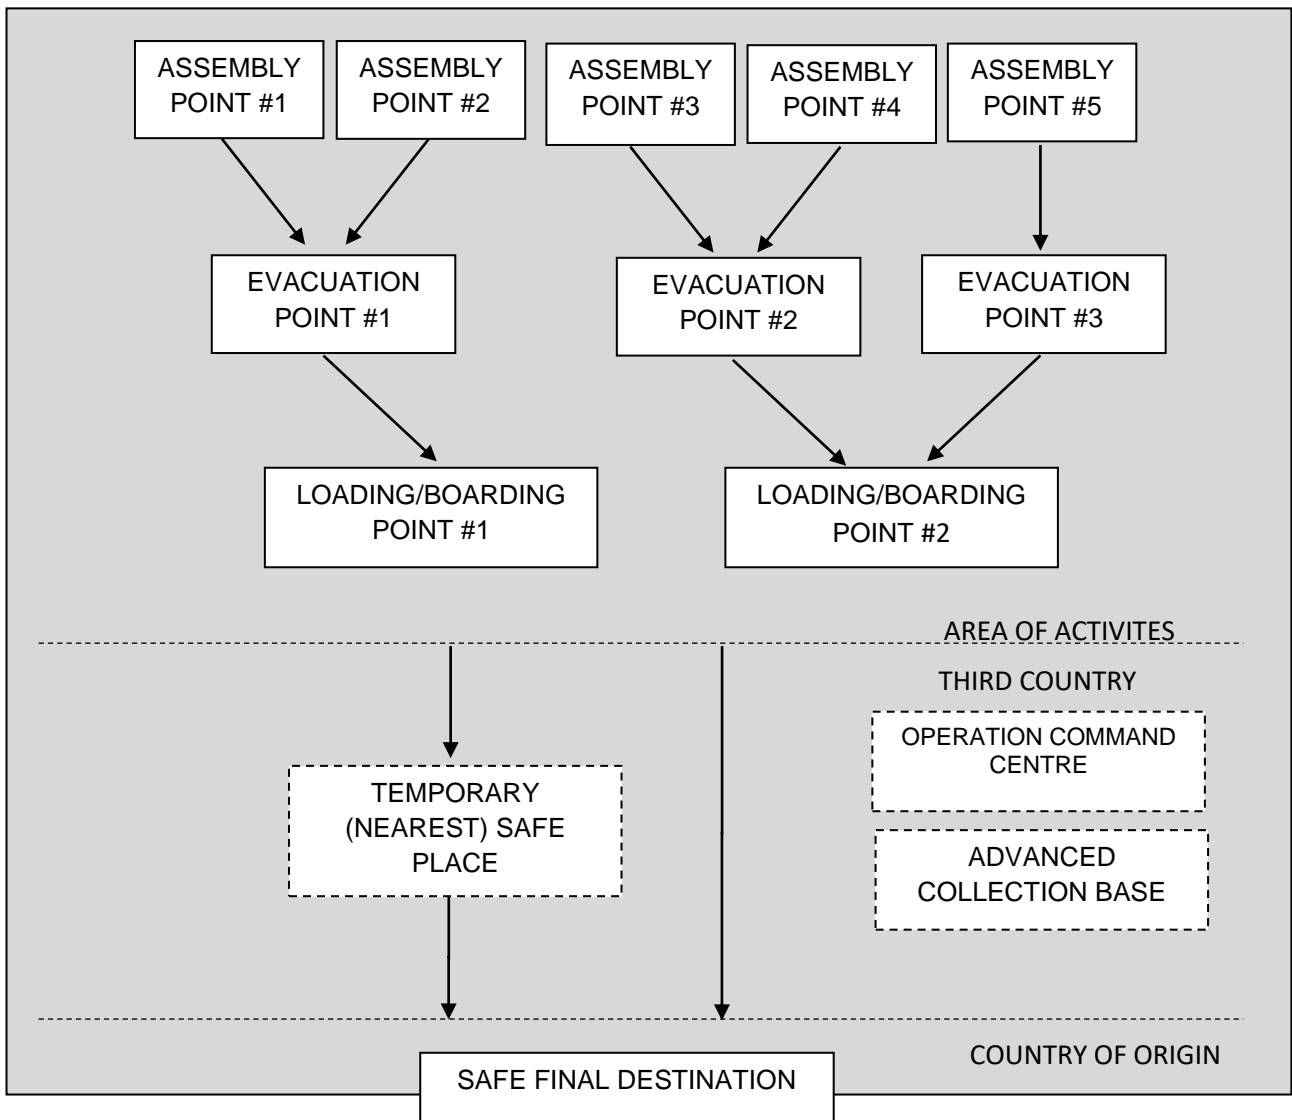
ASSEMBLY POINT #1

ASSEMBLY POINT #2

ASSEMBLY POINT #3

ASSEMBLY POINT #4

ASSEMBLY POINT #5

EVACUATION POINT #1

EVACUATION POINT #2

EVACUATION POINT #3

LOADING/BOARDING POINT #1

LOADING/BOARDING POINT #2

AREA OF ACTIVITES

THIRD COUNTRY

OPERATION COMMAND CENTRE

TEMPORARY (NEAREST) SAFE PLACE

ADVANCED COLLECTION BASE

COUNTRY OF ORIGIN

SAFE FINAL DESTINATION